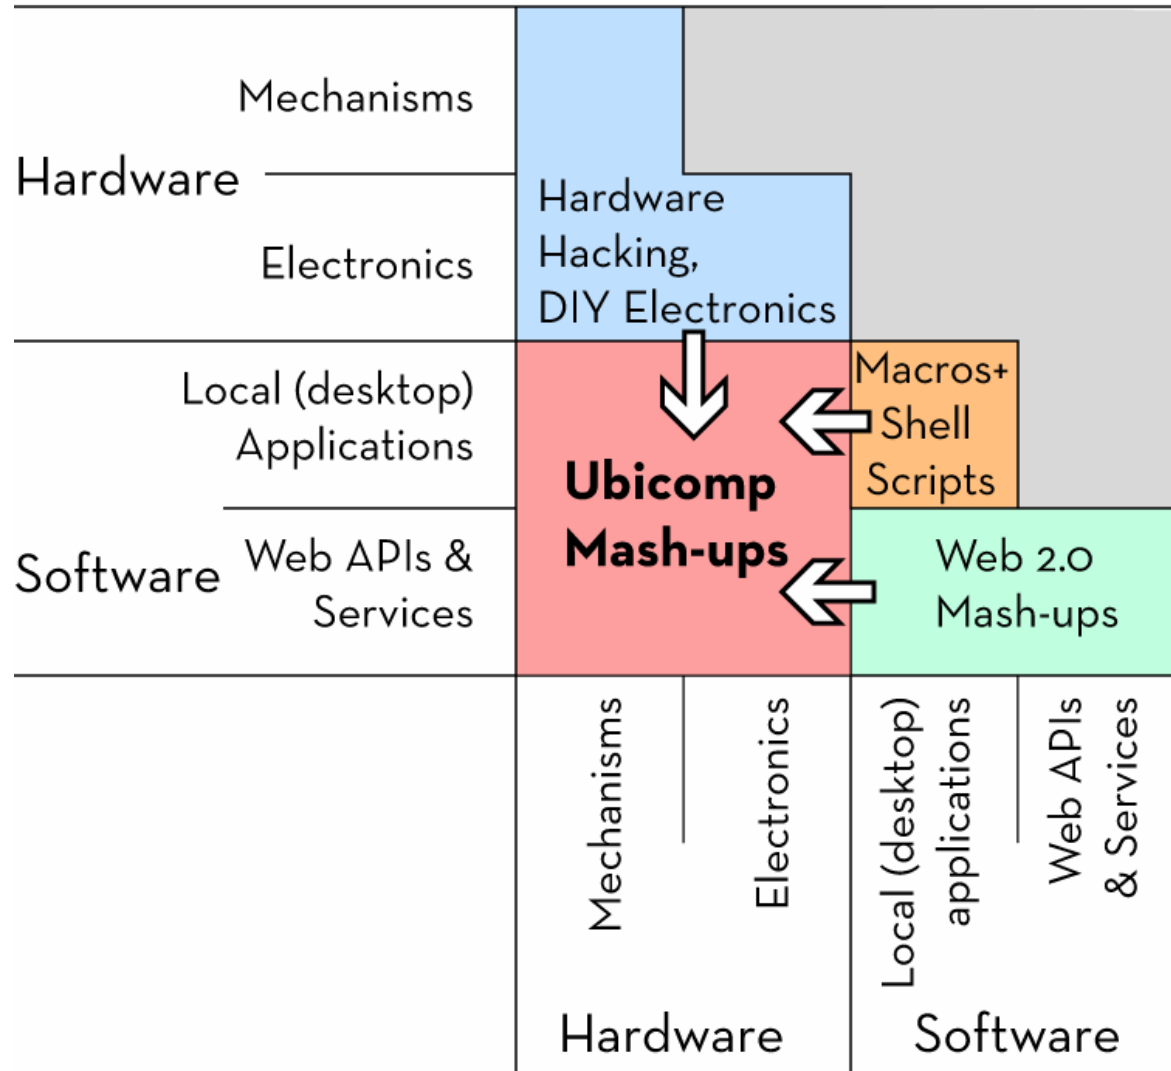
Mechanisms
Hardware
Electronics
Local (desktop) Applications
Software
Web APIs & Services

Hardware Hacking, DIY Electronics

Macros+ Shell Scripts

Ubicomp Mash-ups

Web 2.0 Mash-ups

Mechanisms
Electronics
Local (desktop) applications
Web APIs & Services

Hardware
Software